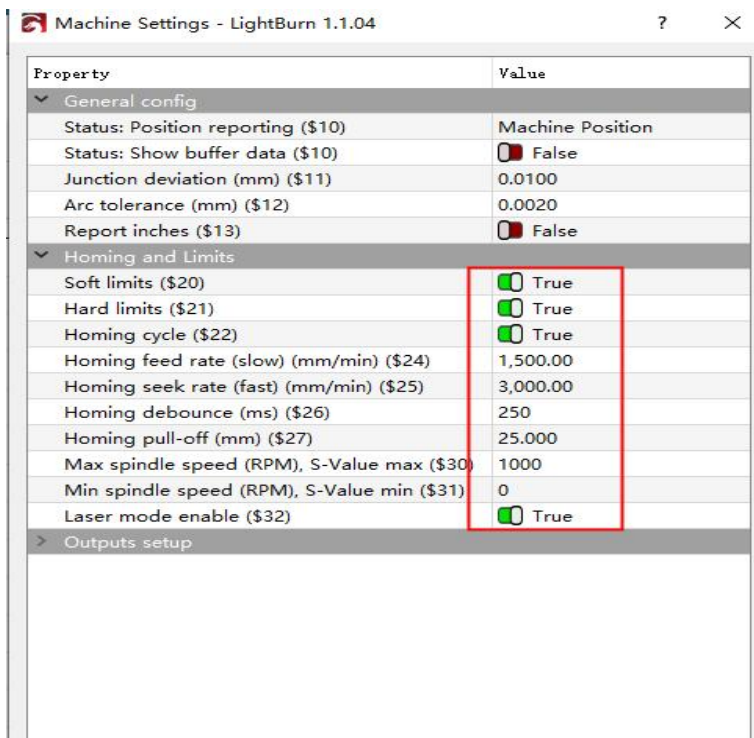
Machine Settings - LightBurn 1.1.04 ? ×

| Property | Value |
|---|---|
| General config | |
| Status: Position reporting ($10) | Machine Position |
| Status: Show buffer data ($10) | False |
| Junction deviation (mm) ($11) | 0.0100 |
| Arc tolerance (mm) ($12) | 0.0020 |
| Report inches ($13) | False |
| Homing and Limits | |
| Soft limits ($20) | True |
| Hard limits ($21) | True |
| Homing cycle ($22) | True |
| Homing feed rate (slow) (mm/min) ($24) | 1,500.00 |
| Homing seek rate (fast) (mm/min) ($25) | 3,000.00 |
| Homing debounce (ms) ($26) | 250 |
| Homing pull-off (mm) ($27) | 25.000 |
| Max spindle speed (RPM), S-Value max ($30) | 1000 |
| Min spindle speed (RPM), S-Value min ($31) | 0 |
| Laser mode enable ($32) | True |
| Outputs setup | |